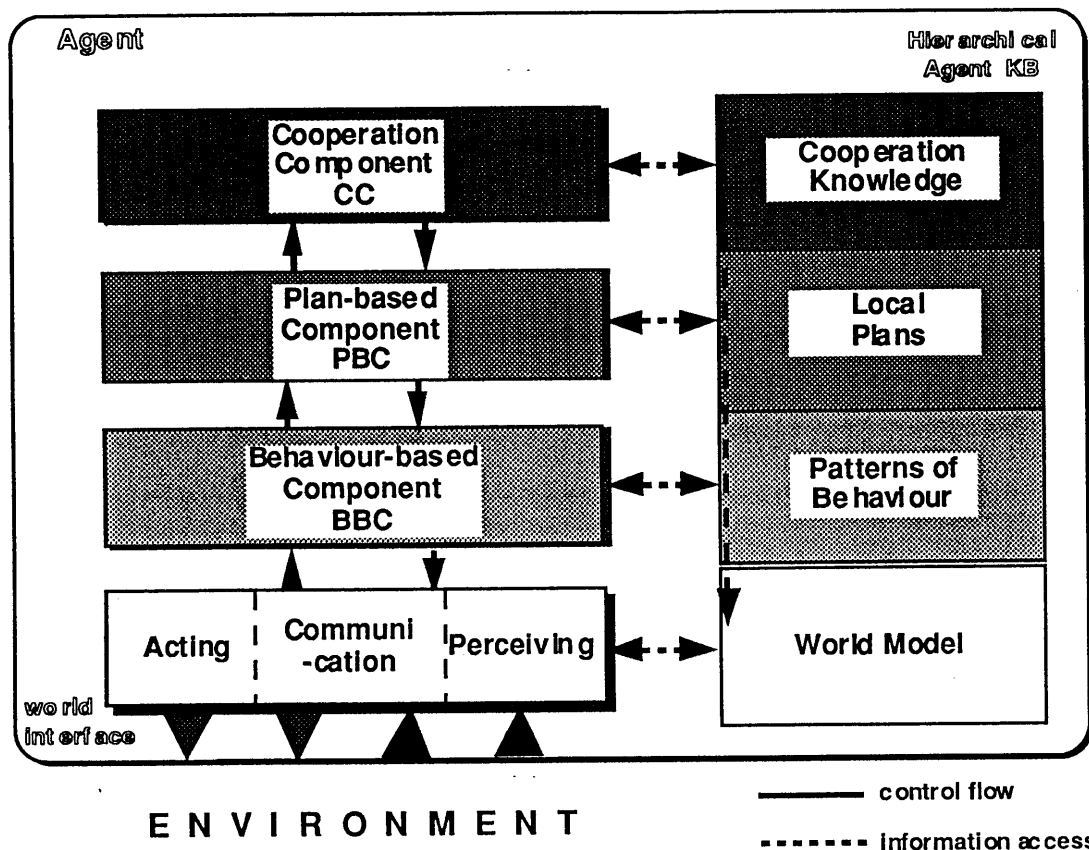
Agent

Hierarchical Agent KB

Cooperation Component CC

Cooperation Knowledge

Plan-based Component PBC

Local Plans

Behaviour-based Component BBC

Patterns of Behaviour

Acting

Communi -cation

Perceiving

World Model

world interface

ENVIRONMENT

control flow

information access